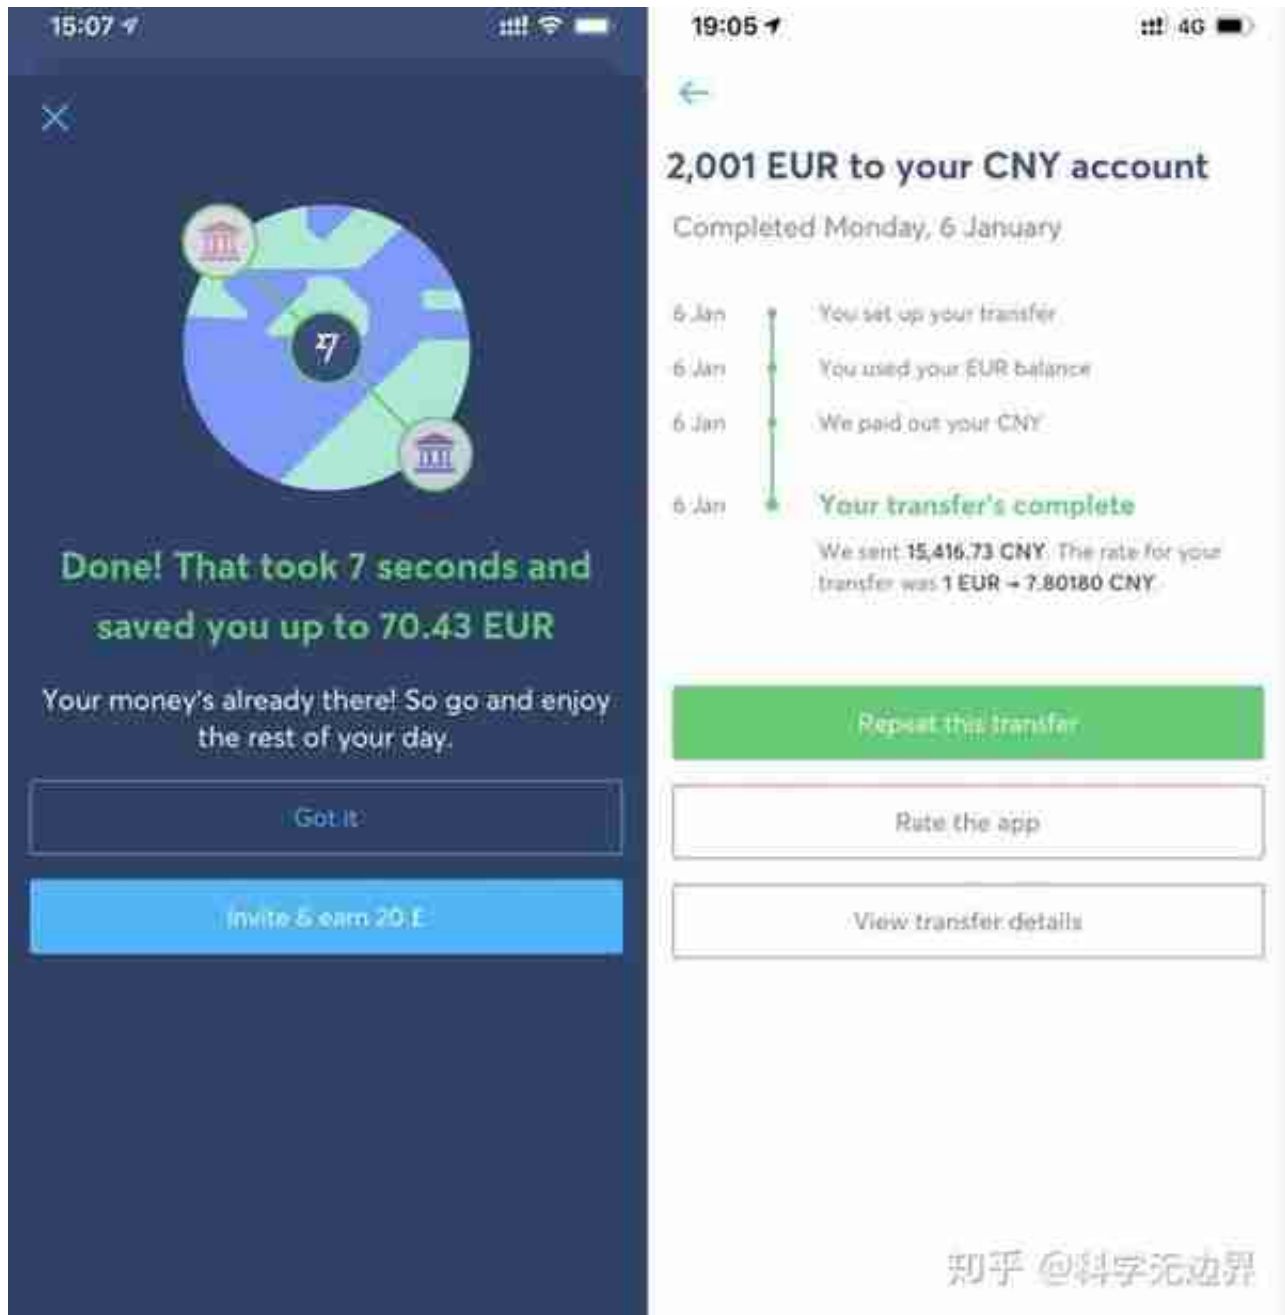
15:07

Done! That took 7 seconds and saved you up to 70.43 EUR

Your money's already there! So go and enjoy the rest of your day.

Got it

Invite & earn 20 £

19:05

4G

2,001 EUR to your CNY account

Completed Monday, 6 January

6 Jan You set up your transfer

6 Jan You used your EUR balance

6 Jan We paid out your CNY

6 Jan Your transfer's complete

We sent 15,416.73 CNY. The rate for your transfer was 1 EUR → 7.80180 CNY

Repeat this transfer

Rate the app

View transfer details

知乎 @科学无边界